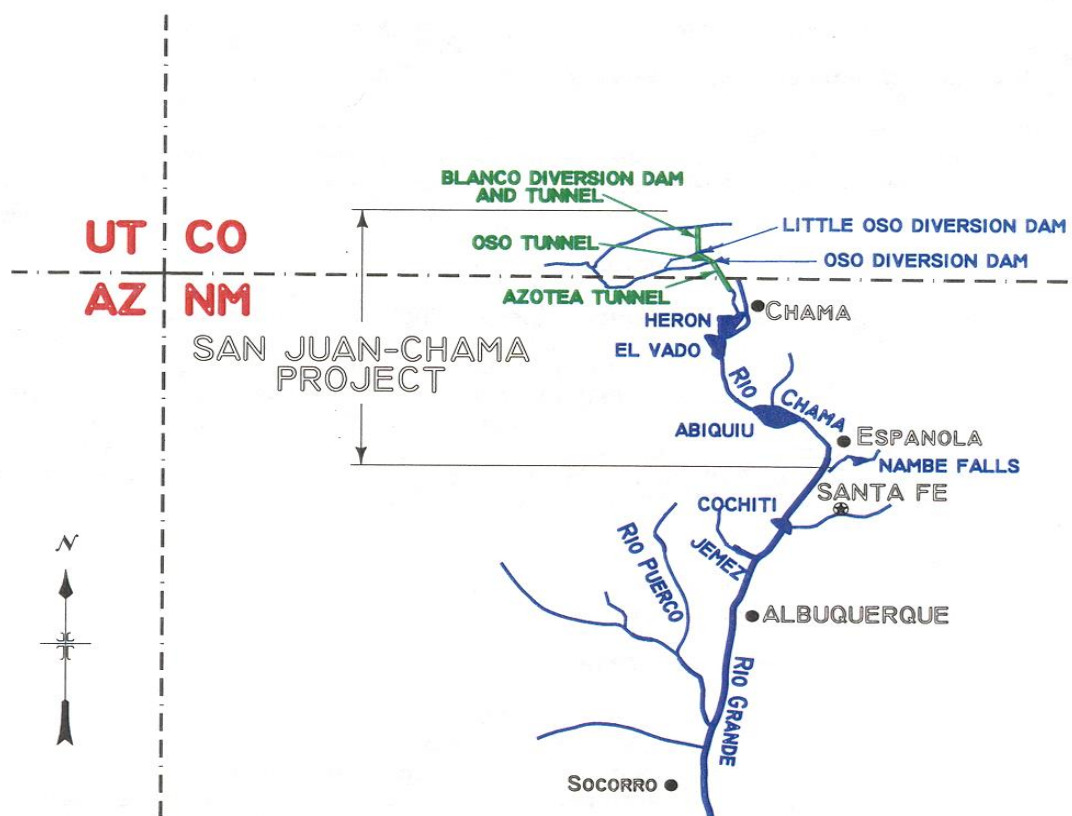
BLANCO DIVERSION DAM AND TUNNEL

UT CO

AZ NM

OSO TUNNEL

LITTLE OSO DIVERSION DAM

OSO DIVERSION DAM

AZOTEA TUNNEL

CHAMA

HERON

EL VADO

SAN JUAN-CHAMA PROJECT

RIO CHAMA

ABIQUIU

ESPANOLA

NAMBE FALLS

SANTA FE

COCHITI

RIO PUERCO

JEMEZ

N

ALBUQUERQUE

RIO GRANDE

SOCORRO